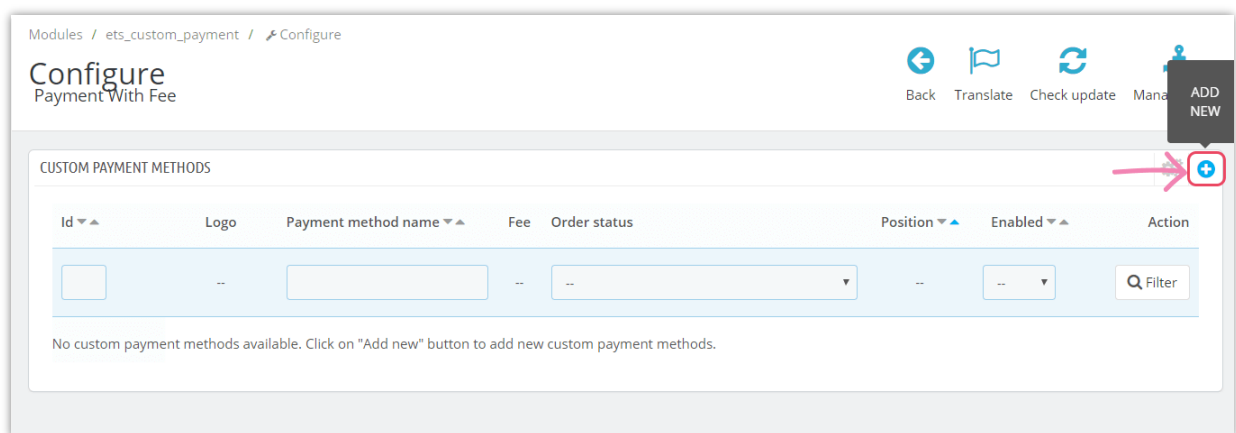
Modules / ets_custom_payment / Configure

Configure
Payment With Fee

Back Translate Check update Mana

ADD NEW

CUSTOM PAYMENT METHODS

| Id | Logo | Payment method name | Fee | Order status | Position | Enabled | Action |
|---|---|---|---|---|---|---|---|
| | -- | | -- | -- | -- | -- | Filter |

No custom payment methods available. Click on "Add new" button to add new custom payment methods.